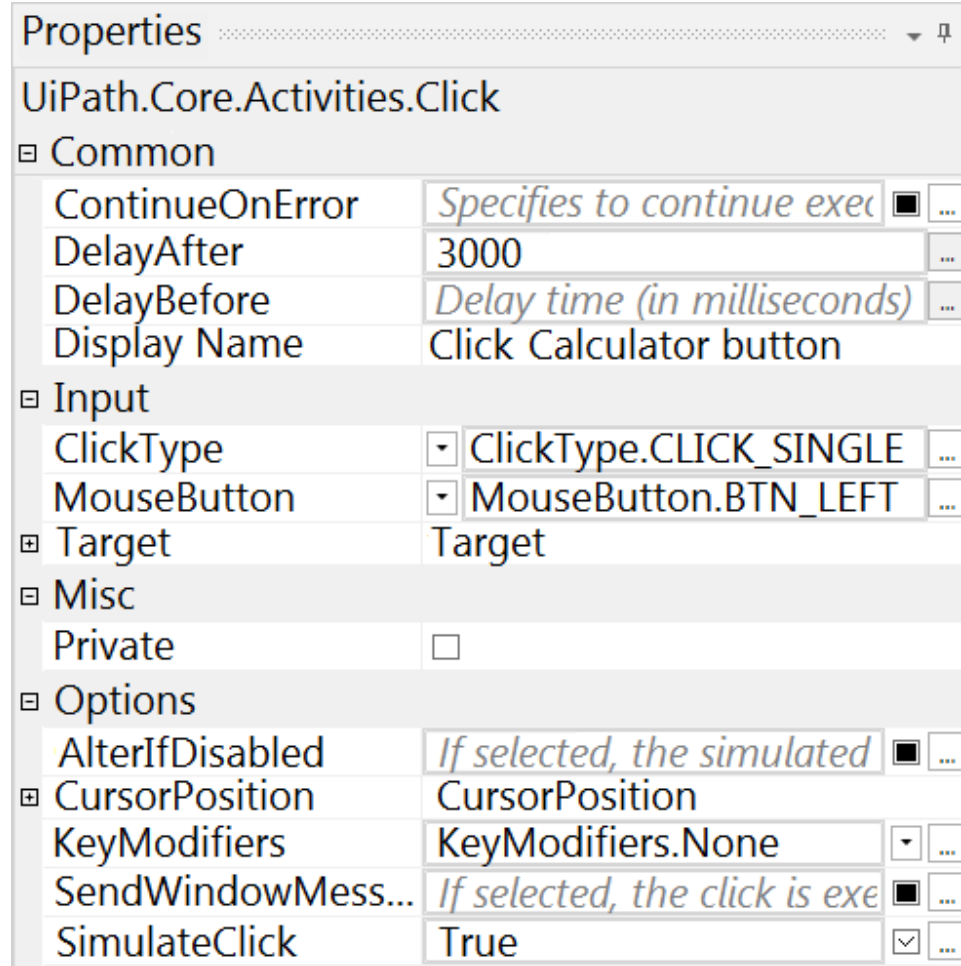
Properties

UiPath.Core.Activities.Click

⊟ Common

| | |
|---|---|
| ContinueOnError | Specifies to continue exe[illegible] |
| DelayAfter | 3000 |
| DelayBefore | Delay time (in milliseconds) |
| Display Name | Click Calculator button |

⊟ Input

| | |
|---|---|
| ClickType | ClickType.CLICK_SINGLE |
| MouseButton | MouseButton.BTN_LEFT |
| ⊞ Target | Target |

⊟ Misc

| | |
|---|---|
| Private | |

⊟ Options

| | |
|---|---|
| AlterIfDisabled | If selected, the simulated |
| ⊞ CursorPosition | CursorPosition |
| KeyModifiers | KeyModifiers.None |
| SendWindowMess... | If selected, the click is exe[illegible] |
| SimulateClick | True |